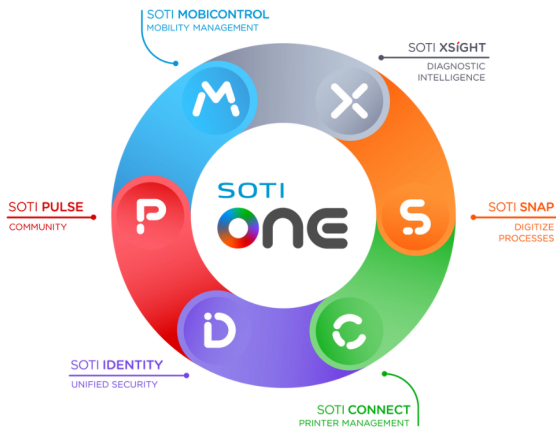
SOTI MOBICONTROL
MOBILITY MANAGEMENT

SOTI XSIGHT
DIAGNOSTIC INTELLIGENCE

SOTI PULSE
COMMUNITY

SOTI ONE

SOTI SNAP
DIGITIZE PROCESSES

SOTI IDENTITY
UNIFIED SECURITY

SOTI CONNECT
PRINTER MANAGEMENT